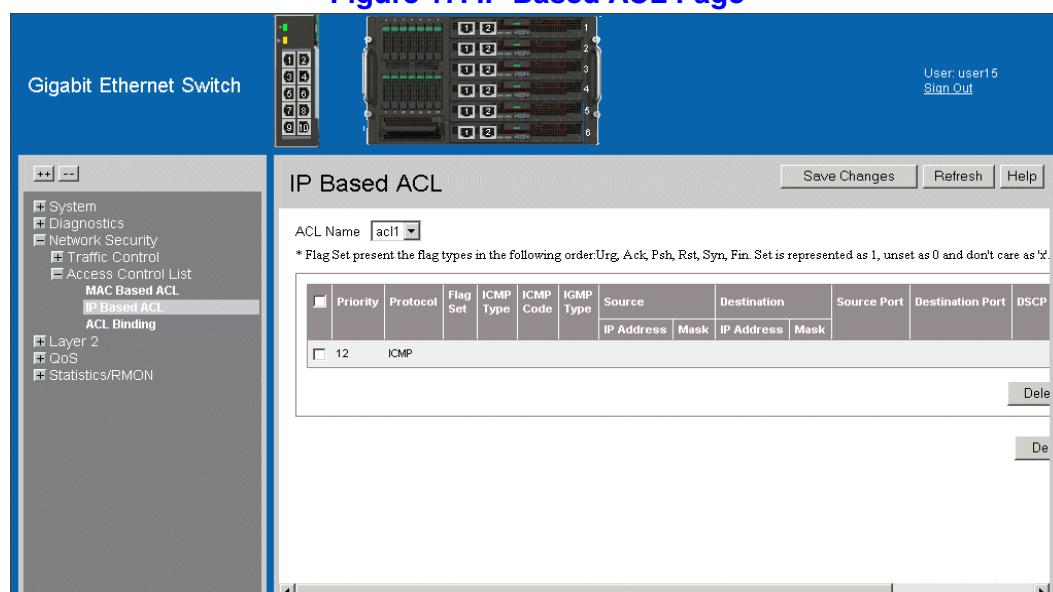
Figure 1: IP Based ACL Page

1 2
3 4
5 6
7 8
9 10

1 2 1
1 2 2
1 2 3
1 2 4
1 2 5
1 2 6

Gigabit Ethernet Switch

User: user15
Sign Out

++ --

System
Diagnostics
Network Security
Traffic Control
Access Control List
MAC Based ACL
IP Based ACL
ACL Binding
Layer 2
QoS
Statistics/RMON

IP Based ACL

Save Changes Refresh Help

ACL Name acl1

* Flag Set present the flag types in the following order:Urg, Ack, Psh, Rst, Syn, Fin. Set is represented as 1, unset as 0 and don't care as 'x'.

| | Priority | Protocol | Flag Set | ICMP Type | ICMP Code | IGMP Type | Source IP Address | Source Mask | Destination IP Address | Destination Mask | Source Port | Destination Port | DSCP |
|---|---|---|---|---|---|---|---|---|---|---|---|---|---|
| | 12 | ICMP | | | | | | | | | | | |

Dele

De